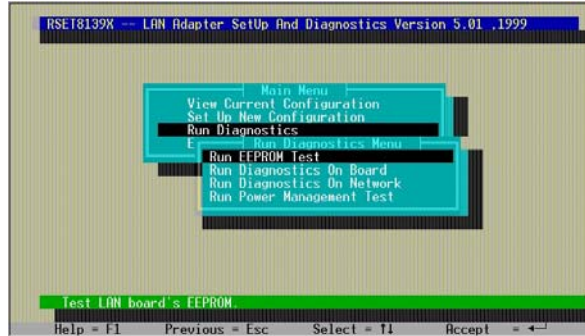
RSET8139X -- LAN Adapter SetUp And Diagnostics Version 5.01 .1999

Main Menu
View Current Configuration
Set Up New Configuration
Run Diagnostics
E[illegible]

Run Diagnostics Menu
Run EEPROM Test
Run Diagnostics On Board
Run Diagnostics On Network
Run Power Management Test

Test LAN board's EEPROM.

Help = F1 Previous = Esc Select = ↑↓ Accept = ←┘